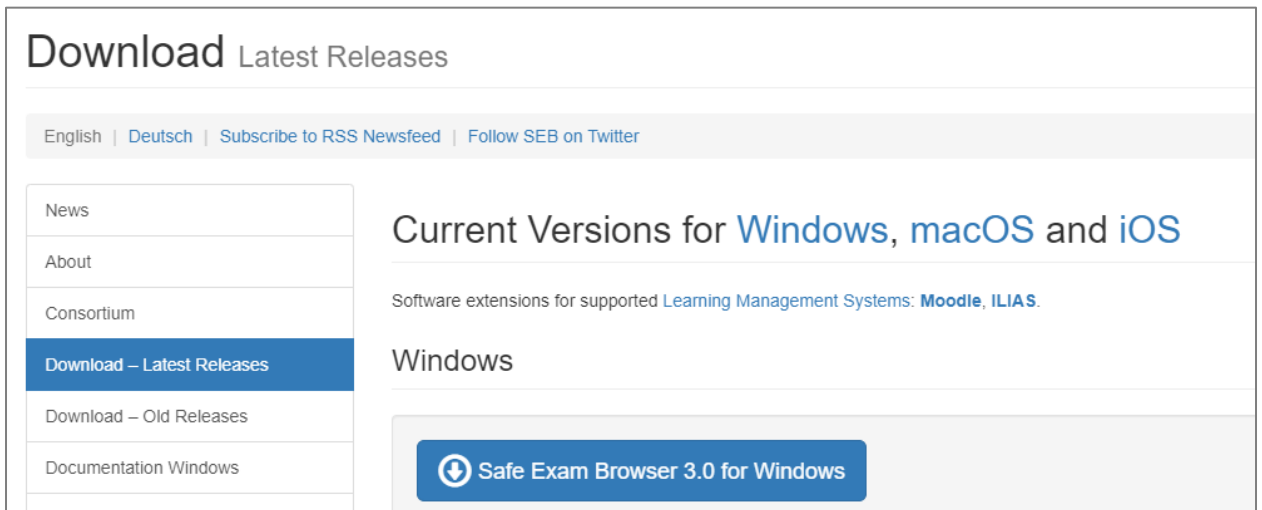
Download Latest Releases

English | Deutsch | Subscribe to RSS Newsfeed | Follow SEB on Twitter

News

About

Consortium

Download – Latest Releases

Download – Old Releases

Documentation Windows

Current Versions for Windows, macOS and iOS

Software extensions for supported Learning Management Systems: Moodle, ILIAS.

Windows

Safe Exam Browser 3.0 for Windows